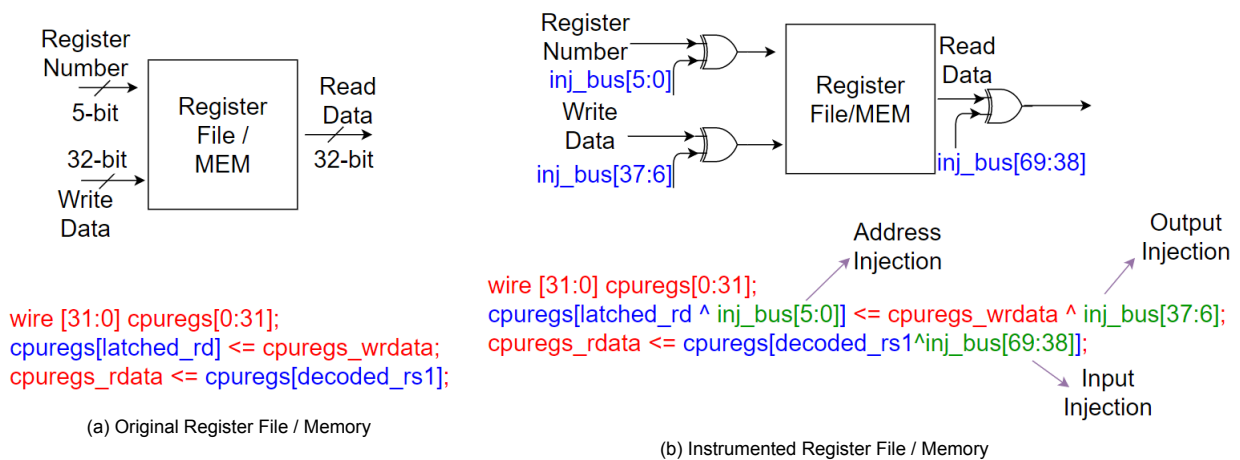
Register Number
5-bit
32-bit
Write Data
Register File / MEM
Read Data
32-bit

wire [31:0] cpuregs[0:31];
cpuregs[latched_rd] <= cpuregs_wrdata;
cpuregs_rdata <= cpuregs[decoded_rs1];

(a) Original Register File / Memory

Register Number
inj_bus[5:0]
Write Data
inj_bus[37:6]
Register File/MEM
Read Data
inj_bus[69:38]

Address Injection
Output Injection

wire [31:0] cpuregs[0:31];
cpuregs[latched_rd ^ inj_bus[5:0]] <= cpuregs_wrdata ^ inj_bus[37:6];
cpuregs_rdata <= cpuregs[decoded_rs1^inj_bus[69:38]];

Input Injection

(b) Instrumented Register File / Memory